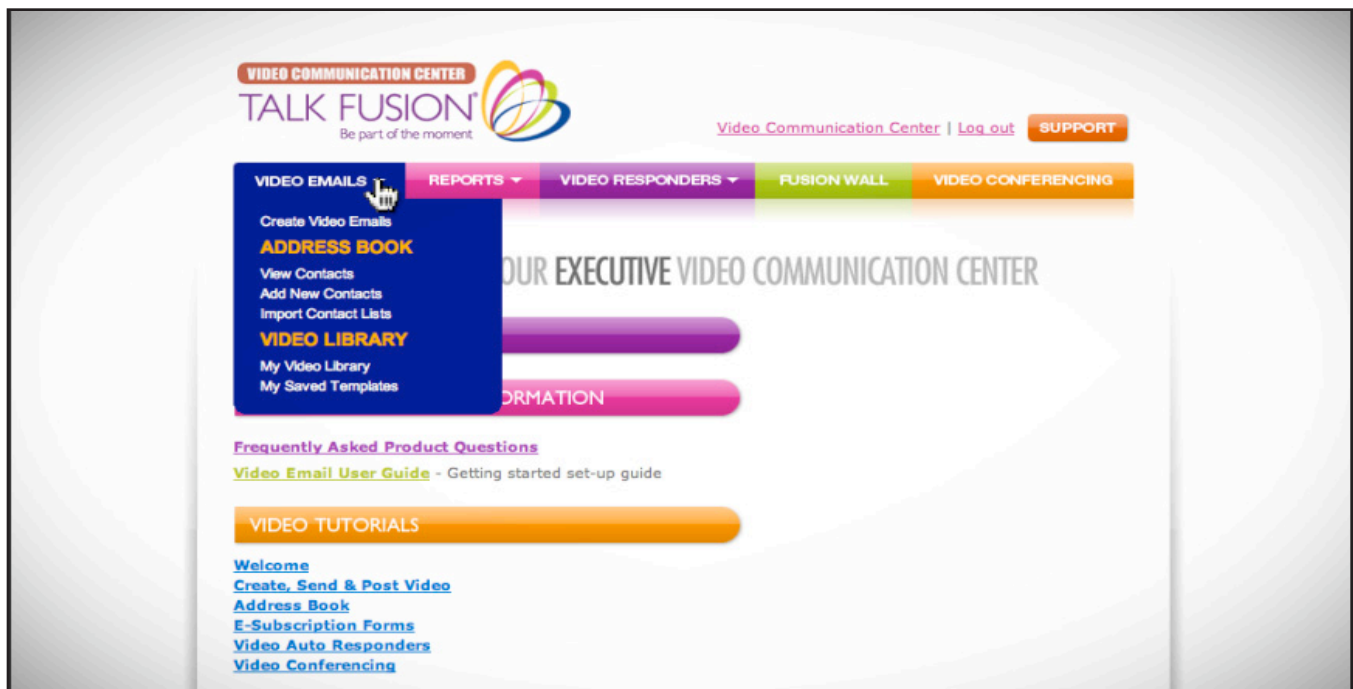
VIDEO COMMUNICATION CENTER
TALK FUSION®
Be part of the moment

Video Communication Center | Log out SUPPORT

VIDEO EMAILS | REPORTS | VIDEO RESPONDERS | FUSION WALL | VIDEO CONFERENCING

Create Video Emails
ADDRESS BOOK
View Contacts
Add New Contacts
Import Contact Lists
VIDEO LIBRARY
My Video Library
My Saved Templates

OUR EXECUTIVE VIDEO COMMUNICATION CENTER

ORMATION

Frequently Asked Product Questions
Video Email User Guide - Getting started set-up guide

VIDEO TUTORIALS

Welcome
Create, Send & Post Video
Address Book
E-Subscription Forms
Video Auto Responders
Video Conferencing